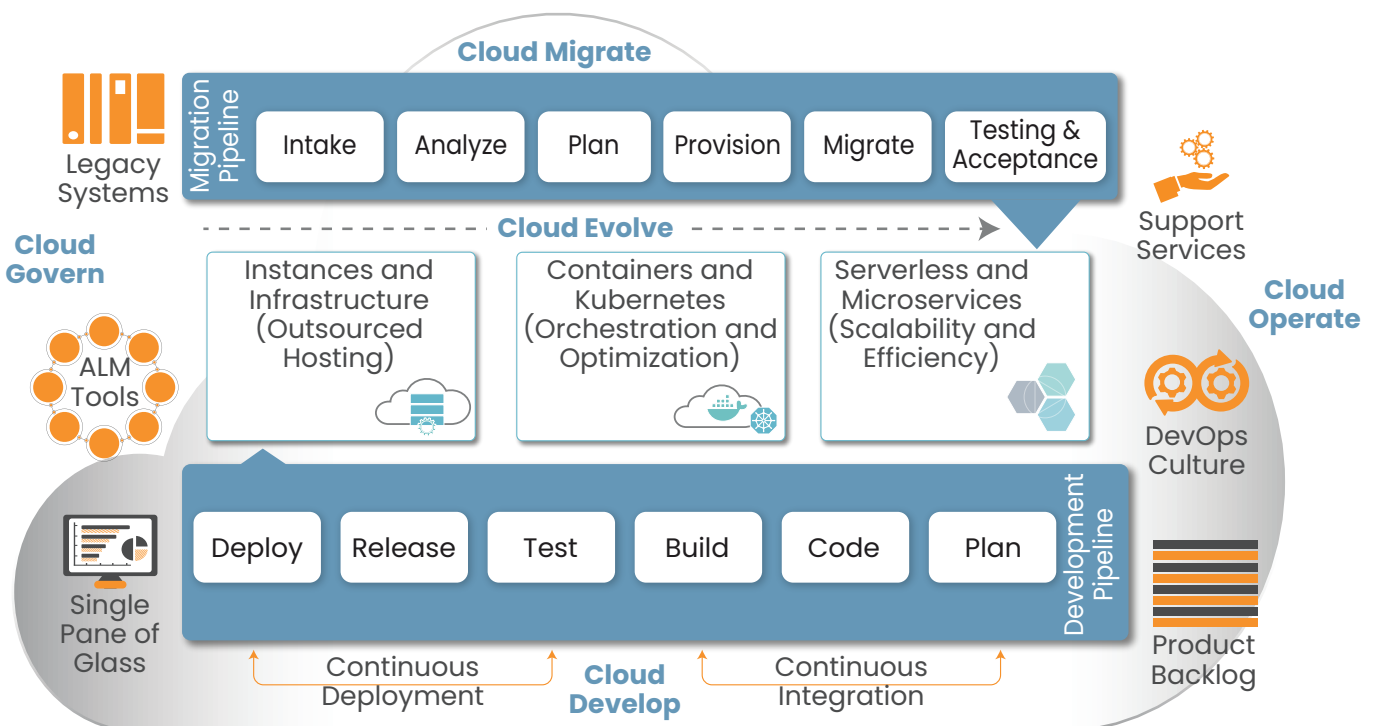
Cloud Migrate

Legacy Systems

Migration Pipeline

Intake

Analyze

Plan

Provision

Migrate

Testing & Acceptance

Support Services

Cloud Evolve

Cloud Govern

Instances and Infrastructure (Outsourced Hosting)

Containers and Kubernetes (Orchestration and Optimization)

Serverless and Microservices (Scalability and Efficiency)

Cloud Operate

ALM Tools

DevOps Culture

Deploy

Release

Test

Build

Code

Plan

Development Pipeline

Single Pane of Glass

Product Backlog

Continuous Deployment

Cloud Develop

Continuous Integration